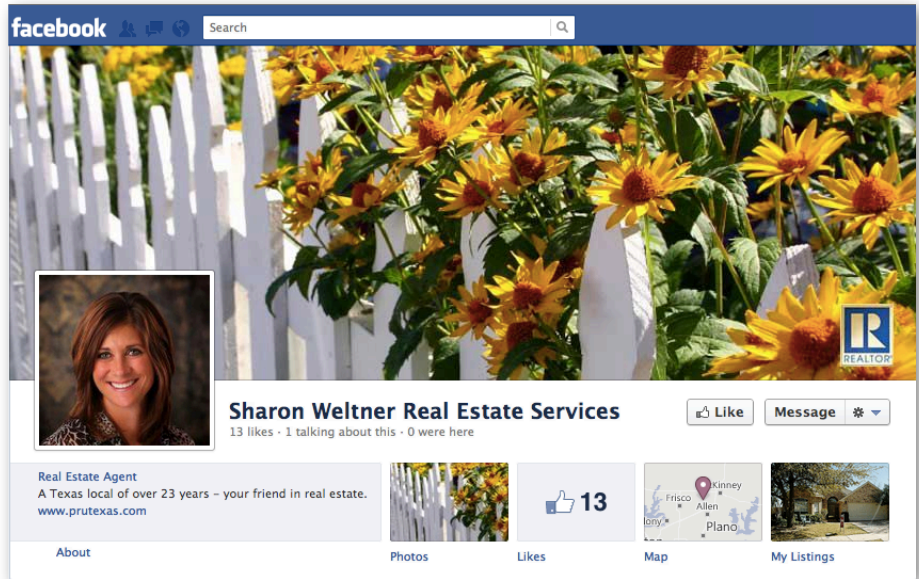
facebook

Search

R
REALTOR®

Sharon Weltner Real Estate Services
13 likes · 1 talking about this · 0 were here

Like
Message

Real Estate Agent
A Texas local of over 23 years – your friend in real estate.
www.prutexas.com

About

13

Kinney
Frisco
Allen
Plano
lony

Photos
Likes
Map
My Listings